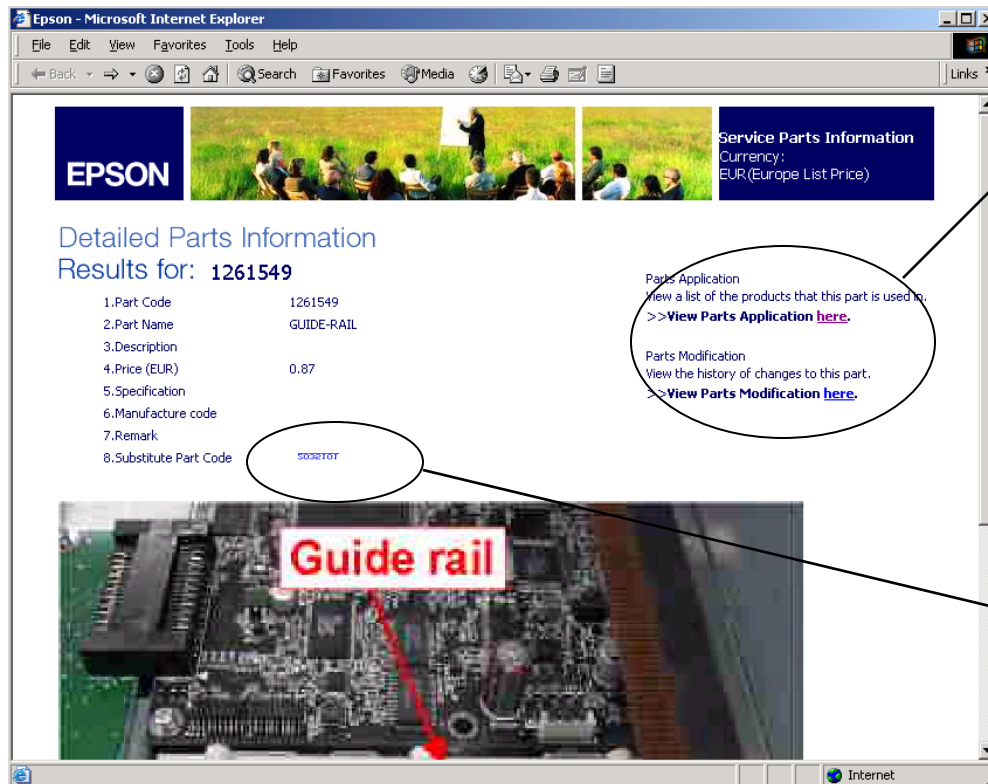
Epson - Microsoft Internet Explorer

File Edit View Favorites Tools Help

Back Search Favorites Media Links

EPSON

Service Parts Information
Currency:
EUR(Europe List Price)

Detailed Parts Information
Results for: 1261549

1.Part Code 1261549
2.Part Name GUIDE-RAIL
3.Description
4.Price (EUR) 0.87
5.Specification
6.Manufacture code
7.Remark
8.Substitute Part Code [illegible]

Parts Application
View a list of the products that this part is used in.
>>View Parts Application here.

Parts Modification
View the history of changes to this part.
>>View Parts Modification here.

Guide rail

Internet